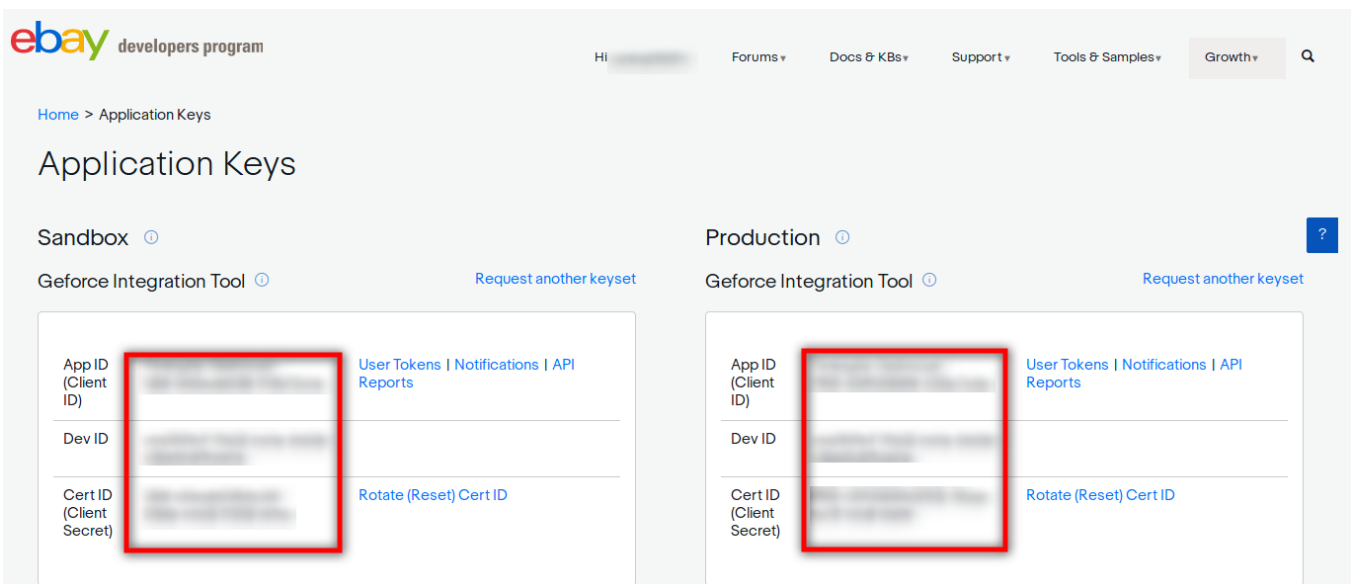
ebay developers program

Hi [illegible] Forums▾ Docs & KBs▾ Support▾ Tools & Samples▾ Growth▾

Home > Application Keys

Application Keys

Sandbox

Geforce Integration Tool

Request another keyset

| | | |
|---|---|---|
| App ID (Client ID) | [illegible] | User Tokens \| Notifications \| API Reports |
| Dev ID | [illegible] | |
| Cert ID (Client Secret) | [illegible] | Rotate (Reset) Cert ID |

Production

Geforce Integration Tool

Request another keyset

| | | |
|---|---|---|
| App ID (Client ID) | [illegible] | User Tokens \| Notifications \| API Reports |
| Dev ID | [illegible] | |
| Cert ID (Client Secret) | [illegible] | Rotate (Reset) Cert ID |

?